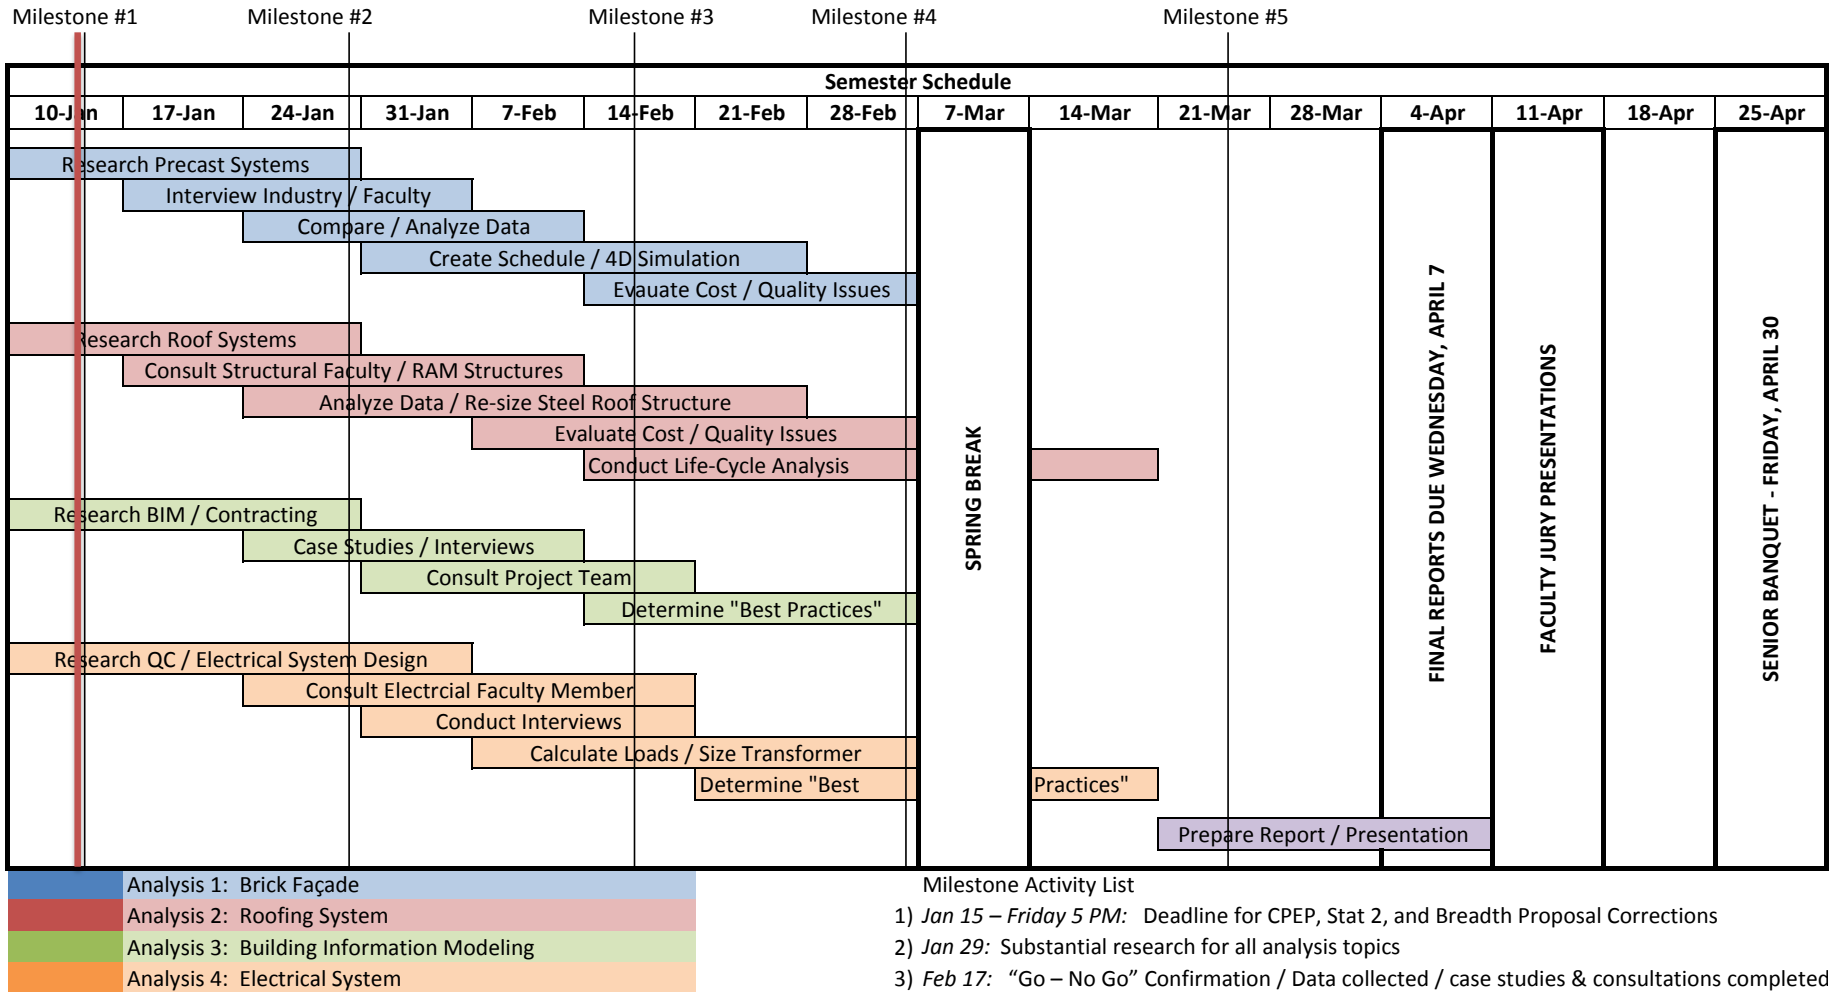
Milestone #1 Milestone #2 Milestone #3 Milestone #4 Milestone #5

Semester Schedule

| 10-Jan | 17-Jan | 24-Jan | 31-Jan | 7-Feb | 14-Feb | 21-Feb | 28-Feb | 7-Mar | 14-Mar | 21-Mar | 28-Mar | 4-Apr | 11-Apr | 18-Apr | 25-Apr |
|---|---|---|---|---|---|---|---|---|---|---|---|---|---|---|---|

Research Precast Systems
Interview Industry / Faculty
Compare / Analyze Data
Create Schedule / 4D Simulation
Evauate Cost / Quality Issues

Research Roof Systems
Consult Structural Faculty / RAM Structures
Analyze Data / Re-size Steel Roof Structure
Evaluate Cost / Quality Issues
Conduct Life-Cycle Analysis

Research BIM / Contracting
Case Studies / Interviews
Consult Project Team
Determine "Best Practices"

Research QC / Electrical System Design
Consult Electrcial Faculty Member
Conduct Interviews
Calculate Loads / Size Transformer
Determine "Best Practices"

Prepare Report / Presentation

SPRING BREAK

FINAL REPORTS DUE WEDNESDAY, APRIL 7

FACULTY JURY PRESENTATIONS

SENIOR BANQUET - FRIDAY, APRIL 30

Analysis 1: Brick Façade
Analysis 2: Roofing System
Analysis 3: Building Information Modeling
Analysis 4: Electrical System

Milestone Activity List
1) *Jan 15 – Friday 5 PM:* Deadline for CPEP, Stat 2, and Breadth Proposal Corrections
2) *Jan 29:* Substantial research for all analysis topics
3) *Feb 17:* "Go – No Go" Confirmation / Data collected / case studies & consultations completed